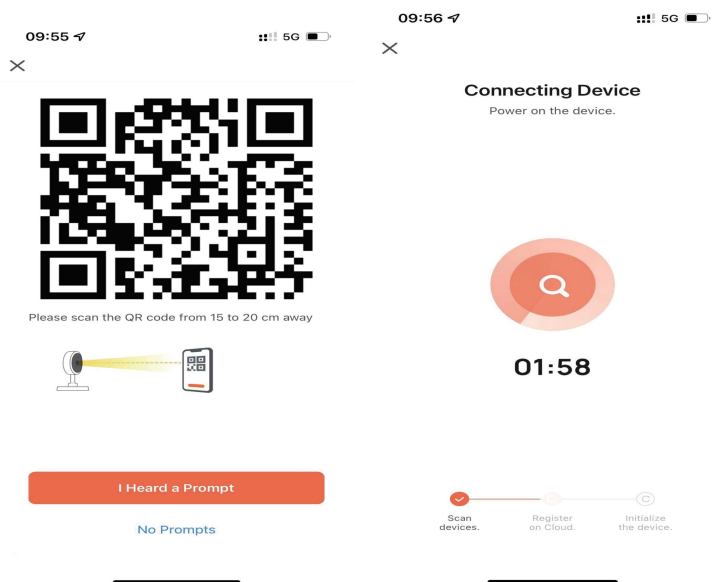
09:55

5G

Please scan the QR code from 15 to 20 cm away

I Heard a Prompt

No Prompts

09:56

5G

Connecting Device

Power on the device.

01:58

Scan devices.

Register on Cloud.

Initialize the device.